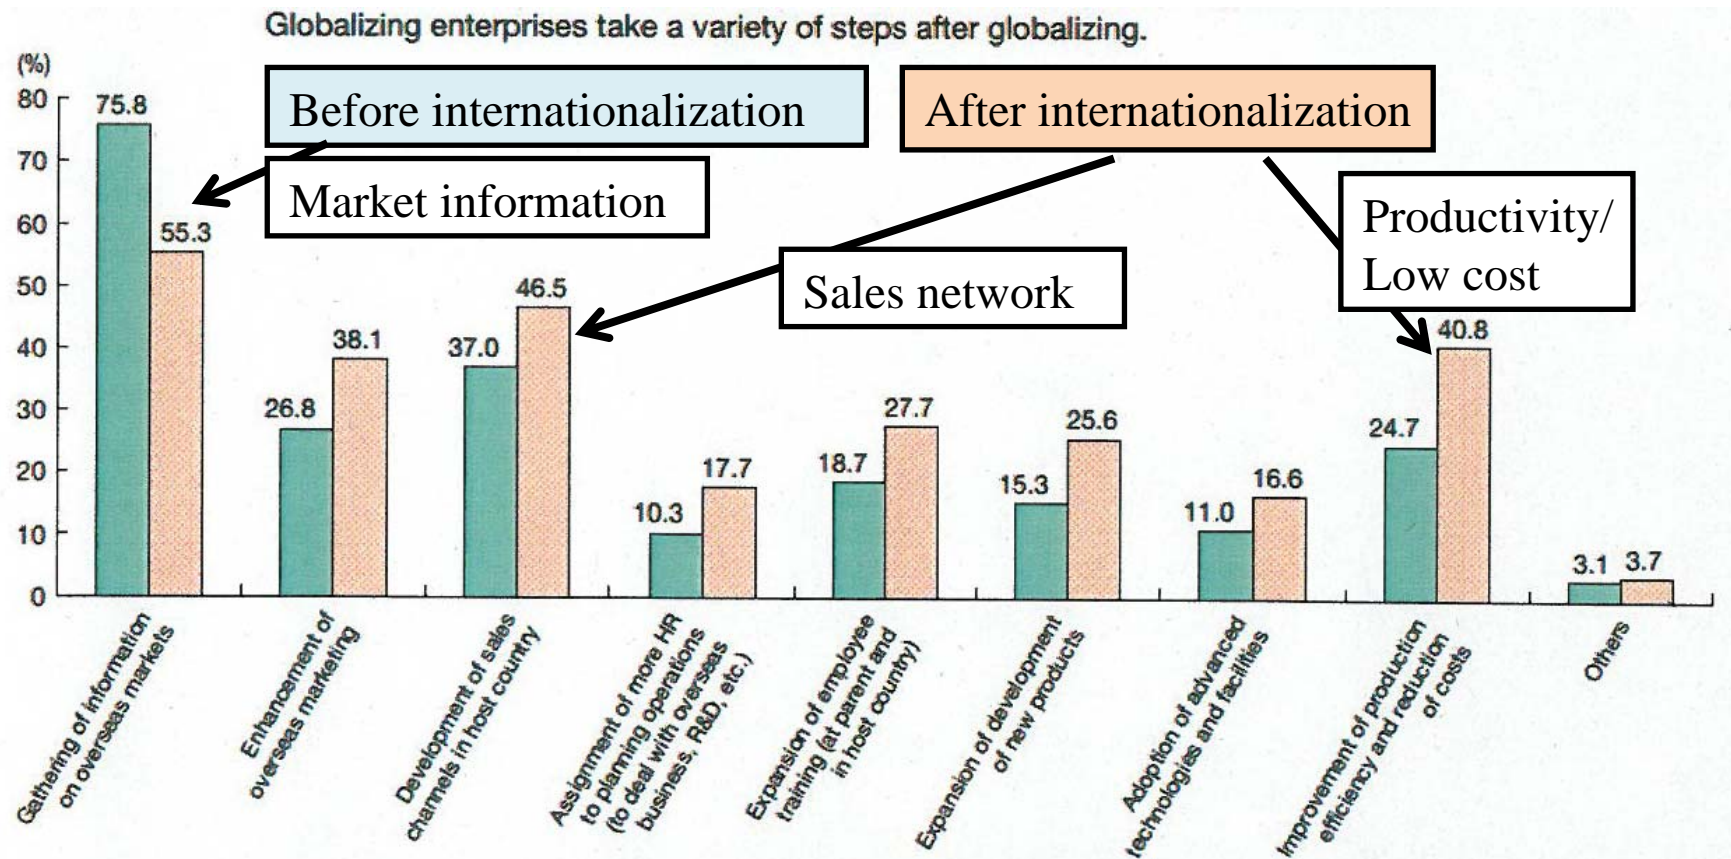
Globalizing enterprises take a variety of steps after globalizing.

(%)

Before internationalization

After internationalization

Market information

Sales network

Productivity/ Low cost

80
70
60
50
40
30
20
10
0

| Category | Before internationalization | After internationalization |
|---|---|---|
| Gathering of information on overseas markets | 75.8 | 55.3 |
| Enhancement of overseas marketing | 26.8 | 38.1 |
| Development of sales channels in host country | 37.0 | 46.5 |
| Assignment of more HR to planning operations (to deal with overseas business, R&D, etc.) | 10.3 | 17.7 |
| Expansion of employee training (at parent and in host country) | 18.7 | 27.7 |
| Expansion of development of new products | 15.3 | 25.6 |
| Adoption of advanced technologies and facilities | 11.0 | 16.6 |
| Improvement of production efficiency and reduction of costs | 24.7 | 40.8 |
| Others | 3.1 | 3.7 |